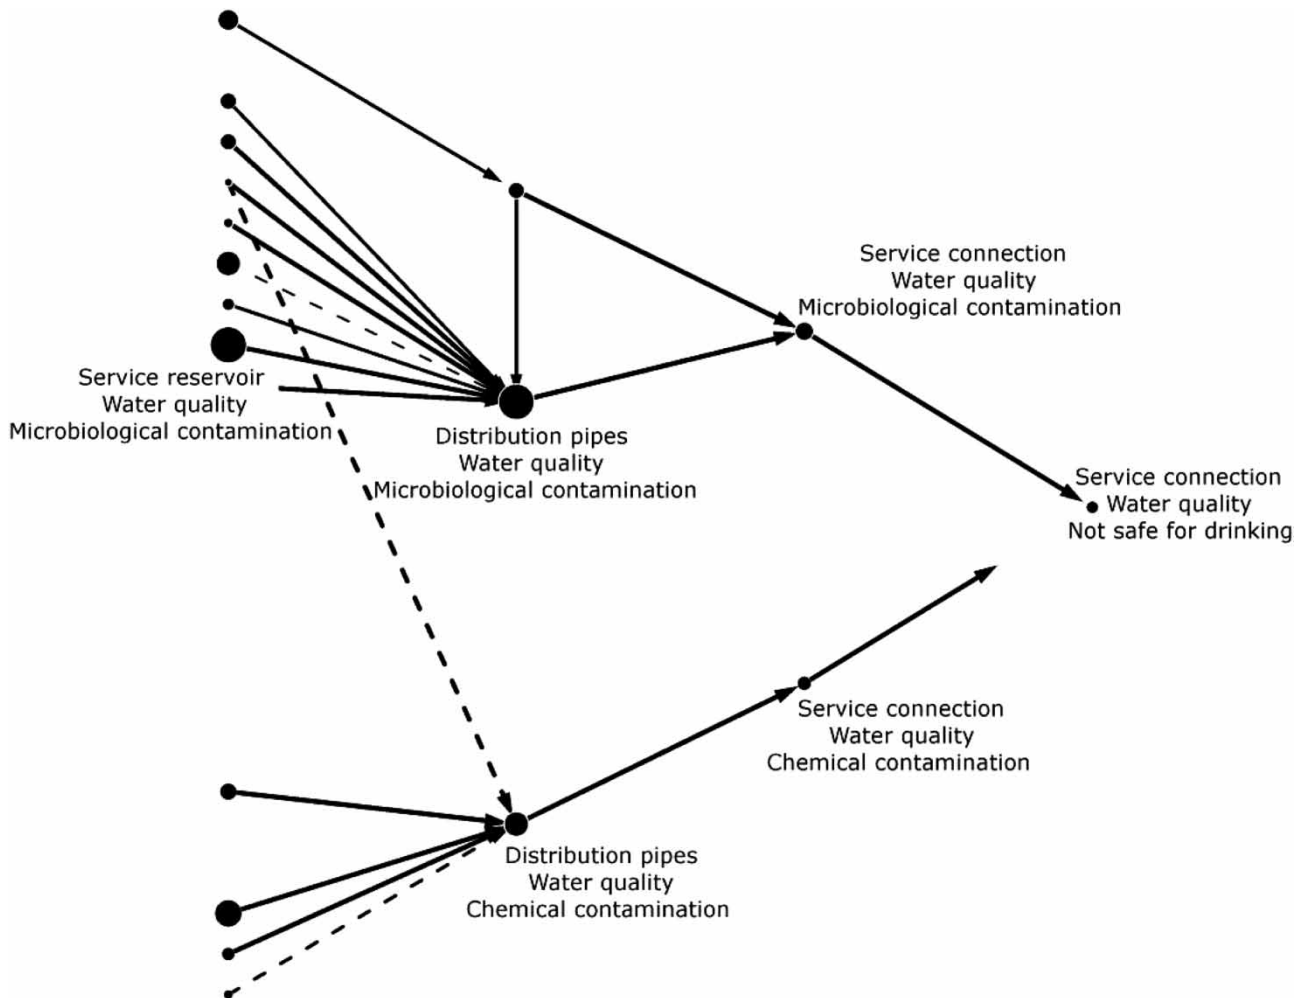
Service connection
Water quality
Microbiological contamination

Service reservoir
Water quality
Microbiological contamination

Distribution pipes
Water quality
Microbiological contamination

Service connection
Water quality
Not safe for drinking

Service connection
Water quality
Chemical contamination

Distribution pipes
Water quality
Chemical contamination